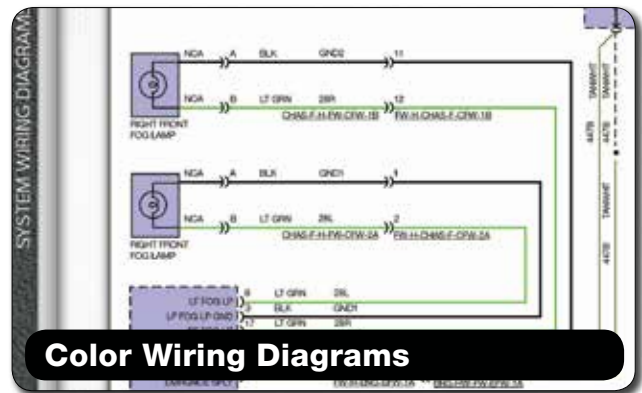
SYSTEM WIRING DIAGRAM

NCA A BLK GND2 11

NCA B LT GRN 28R 12

CHAS-F-H-FW-CFW-1B FW-H-CHAS-F-CFW-1B

RIGHT FRONT FOG LAMP

NCA A BLK GND1 1

NCA B LT GRN 28L 2

CHAS-F-H-FW-CFW-2A FW-H-CHAS-F-CFW-2A

RIGHT FRONT FOG LAMP

LF FOG LP 4 LT GRN 28L

LF FOG LP GND 5 BLK GND1

17 LT GRN 28R

TAN/WHT

447B

TAN/WHT

447B

Color Wiring Diagrams